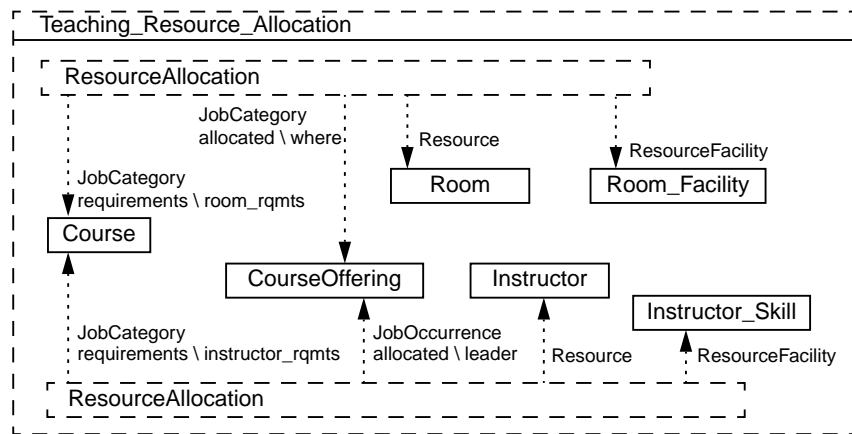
Teaching_Resource_Allocation

ResourceAllocation

JobCategory
allocated \ where

Resource

ResourceFacility

JobCategory
requirements \ room_rqmts

Room

Room_Facility

Course

CourseOffering

Instructor

Instructor_Skill

JobCategory
requirements \ instructor_rqmts

JobOccurrence
allocated \ leader

Resource

ResourceFacility

ResourceAllocation